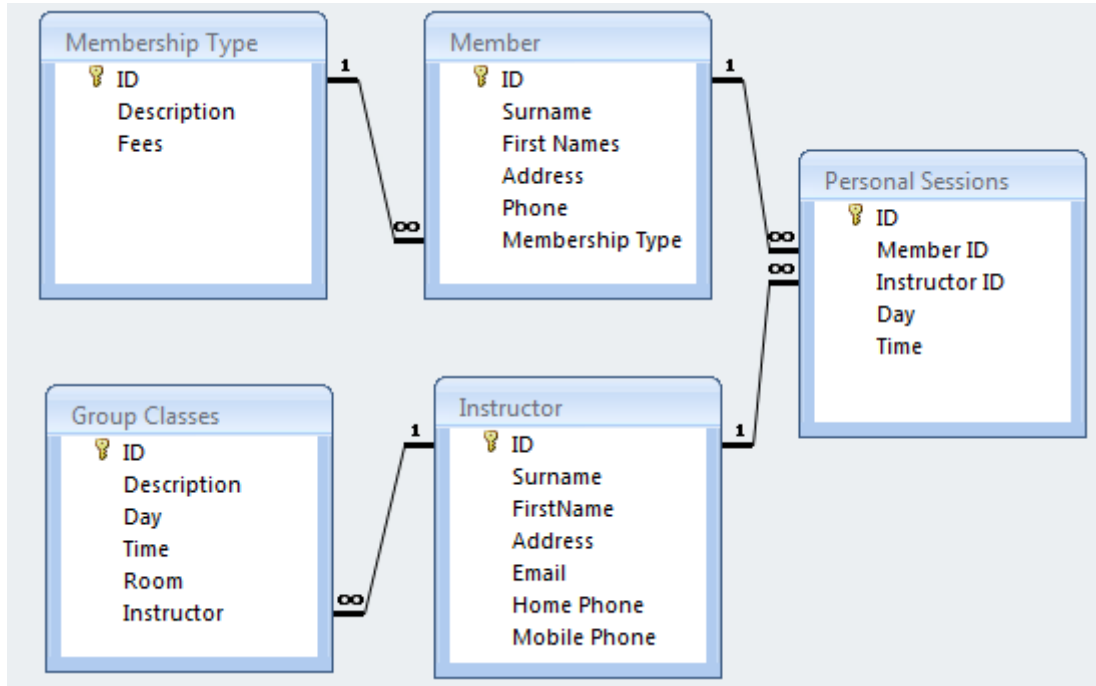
Membership Type
ID
Description
Fees

1

∞

Member
ID
Surname
First Names
Address
Phone
Membership Type

1

∞

∞

Personal Sessions
ID
Member ID
Instructor ID
Day
Time

Group Classes
ID
Description
Day
Time
Room
Instructor

1

∞

Instructor
ID
Surname
FirstName
Address
Email
Home Phone
Mobile Phone

1